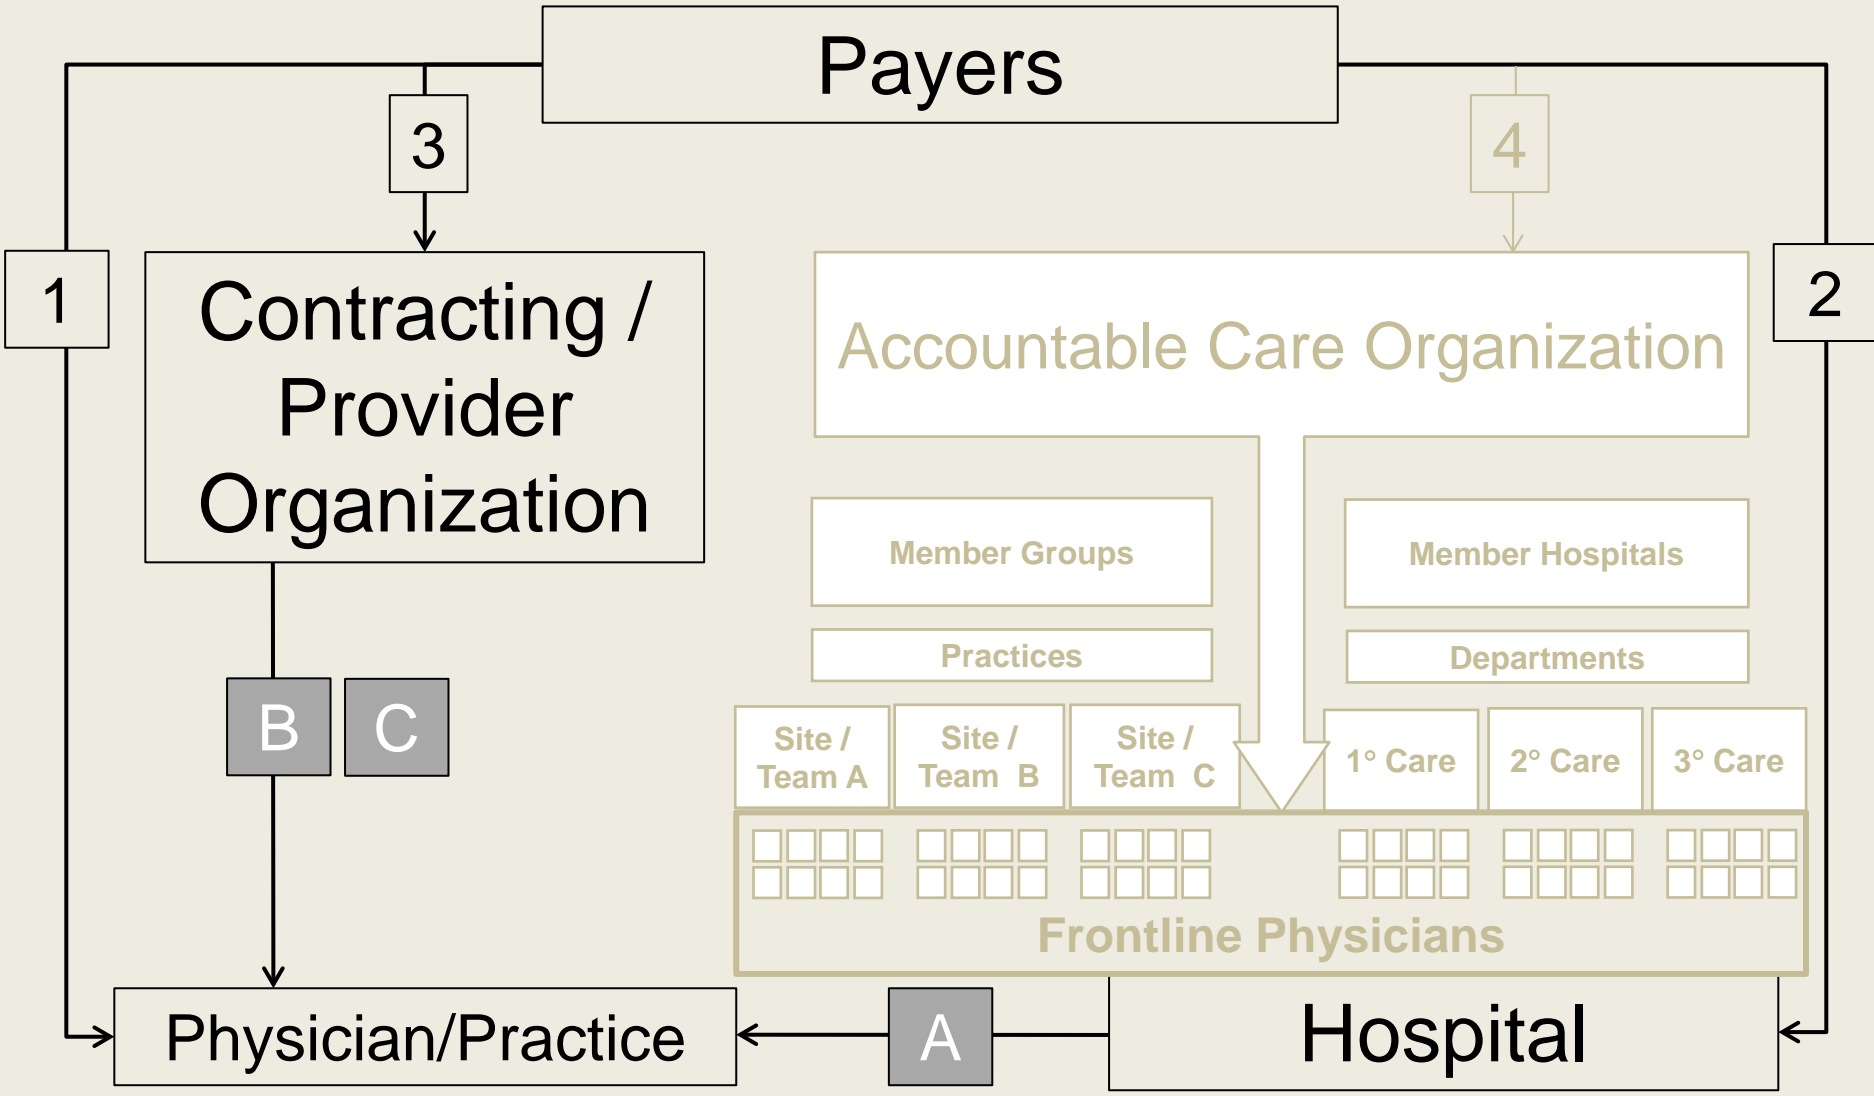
Payers

3

4

1

Contracting / Provider Organization

Accountable Care Organization

2

Member Groups

Member Hospitals

Practices

Departments

B

C

Site / Team A

Site / Team B

Site / Team C

1° Care

2° Care

3° Care

Frontline Physicians

Physician/Practice

A

Hospital